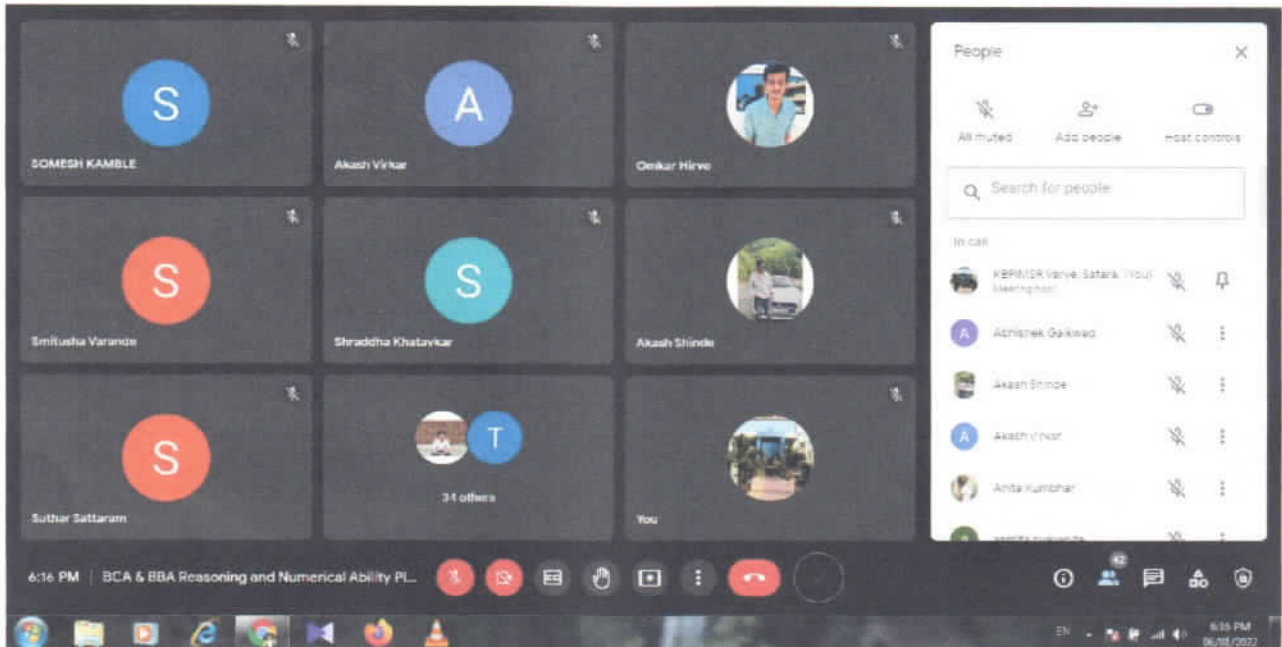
S
SOMESH KAMBLE

A
Akash Virkar

Omkar Hirve

S
Smitusha Varande

S
Shraddha Khatavkar

Akash Shinde

S
Suthar Sattaram

T
34 others

You

People

All muted

Add people

Host controls

Search for people

In call

KBPIMSR Varve, Satara (You)
Meeting host

A
Abhishek Gaikwad

Akash Shinde

A
Akash Virkar

Anita Kumbhar

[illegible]

6:16 PM | BCA & BBA Reasoning and Numerical Ability Pl...

42

EN

6:16 PM
06/08/2022